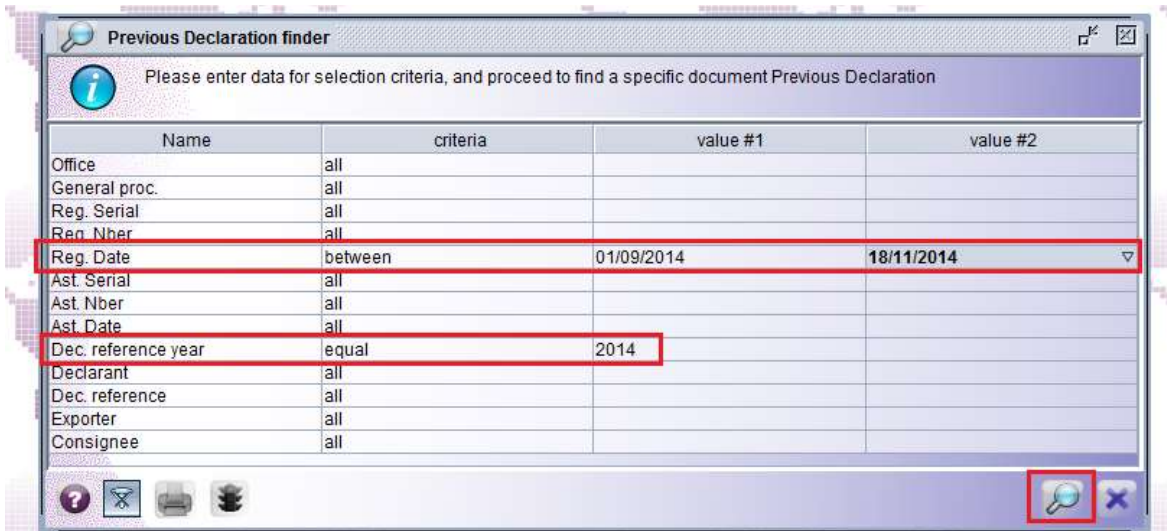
Previous Declaration finder

Please enter data for selection criteria, and proceed to find a specific document Previous Declaration

| Name | criteria | value #1 | value #2 |
|---|---|---|---|
| Office | all | | |
| General proc. | all | | |
| Reg. Serial | all | | |
| Reg. Nber | all | | |
| Reg. Date | between | 01/09/2014 | 18/11/2014 |
| Ast. Serial | all | | |
| Ast. Nber | all | | |
| Ast. Date | all | | |
| Dec. reference year | equal | 2014 | |
| Declarant | all | | |
| Dec. reference | all | | |
| Exporter | all | | |
| Consignee | all | | |